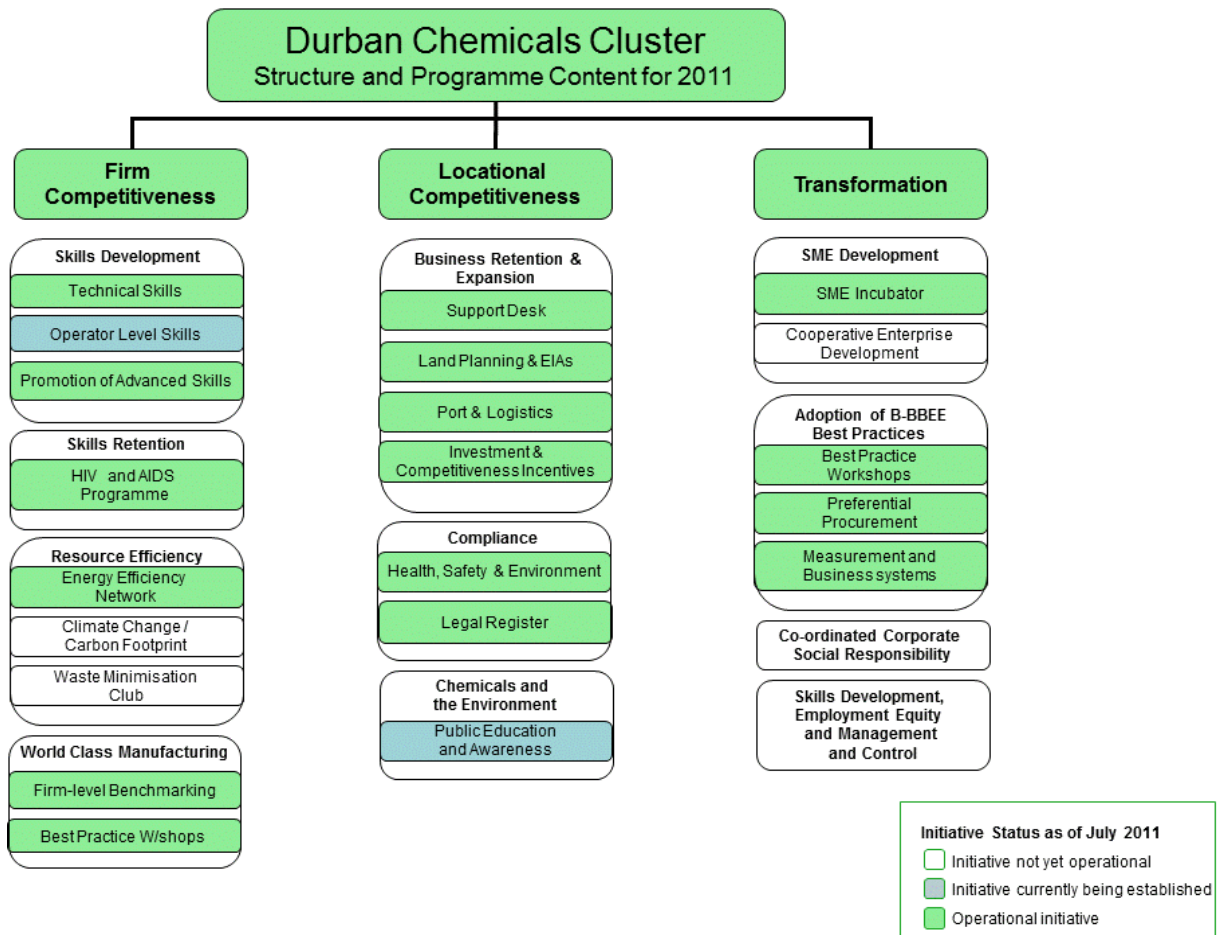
Durban Chemicals Cluster
Structure and Programme Content for 2011

Firm Competitiveness

Skills Development
Technical Skills
Operator Level Skills
Promotion of Advanced Skills

Skills Retention
HIV and AIDS Programme

Resource Efficiency
Energy Efficiency Network
Climate Change / Carbon Footprint
Waste Minimisation Club

World Class Manufacturing
Firm-level Benchmarking
Best Practice W/shops

Locational Competitiveness

Business Retention & Expansion
Support Desk
Land Planning & EIAs
Port & Logistics
Investment & Competitiveness Incentives

Compliance
Health, Safety & Environment
Legal Register

Chemicals and the Environment
Public Education and Awareness

Transformation

SME Development
SME Incubator
Cooperative Enterprise Development

Adoption of B-BBEE Best Practices
Best Practice Workshops
Preferential Procurement
Measurement and Business systems

Co-ordinated Corporate Social Responsibility

Skills Development, Employment Equity and Management and Control

Initiative Status as of July 2011
Initiative not yet operational
Initiative currently being established
Operational initiative